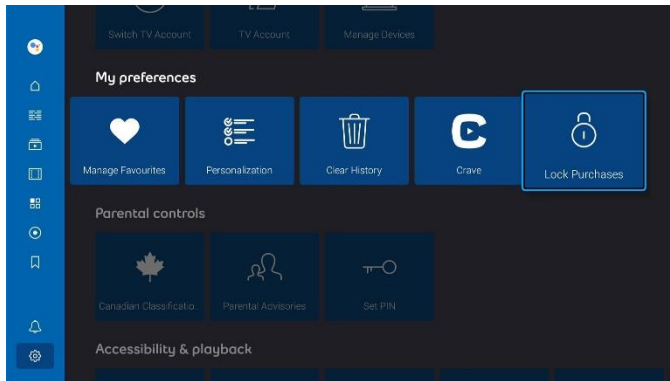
Switch TV Account

TV Account

Manage Devices

My preferences

Manage Favourites

Personalization

Clear History

Crave

Lock Purchases

Parental controls

Canadian Classificatio...

Parental Advisories

Set PIN

Accessibility & playback